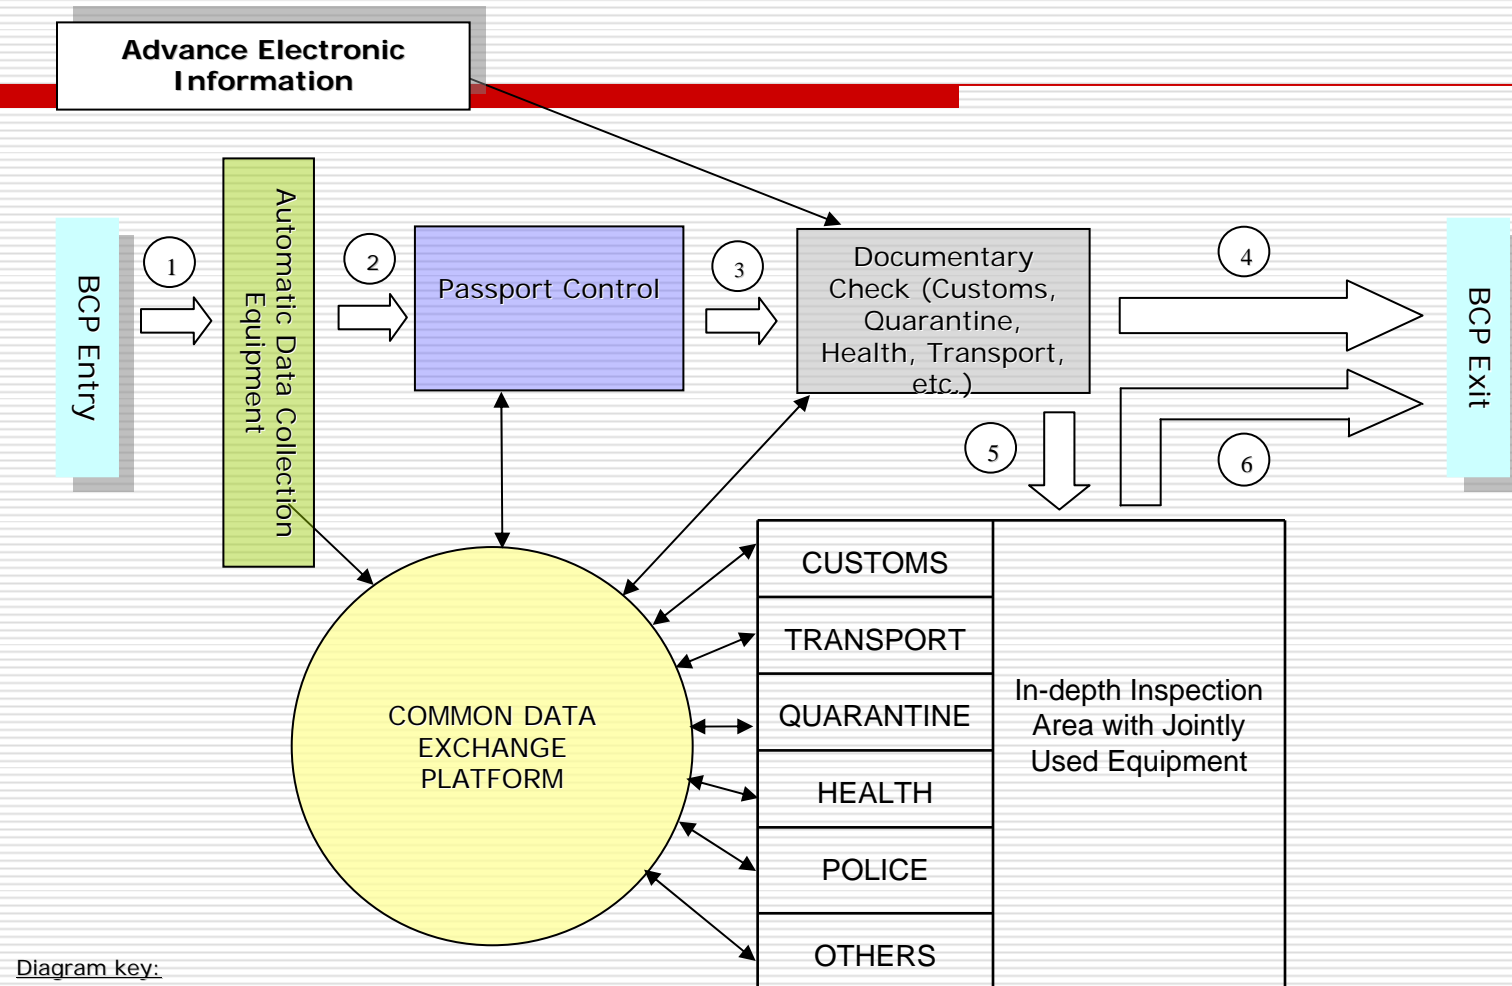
Advance Electronic Information

BCP Entry

1

Automatic Data Collection Equipment

2

Passport Control

3

Documentary Check (Customs, Quarantine, Health, Transport, etc.)

4

BCP Exit

5

6

COMMON DATA EXCHANGE PLATFORM

CUSTOMS

TRANSPORT

QUARANTINE

HEALTH

POLICE

OTHERS

In-depth Inspection Area with Jointly Used Equipment

Diagram key: